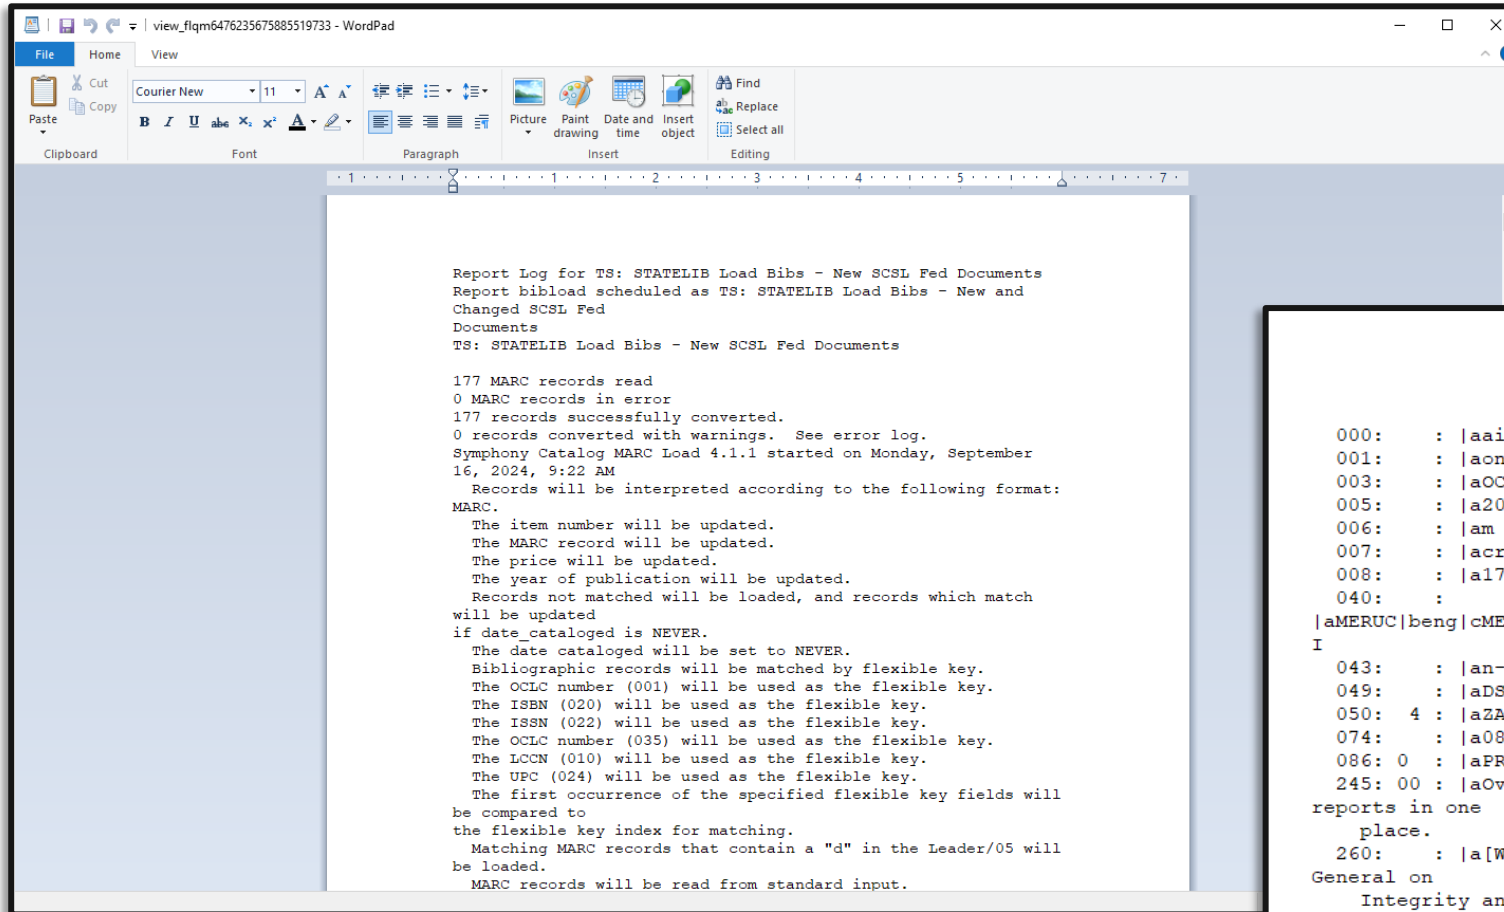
view_flqm6476235675885519733 - WordPad

File Home View

Cut Copy Paste Clipboard
Courier New 11 Font
Paragraph
Picture Paint drawing Date and time Insert object Insert
Find Replace Select all Editing

Report Log for TS: STATELIB Load Bibs - New SCSL Fed Documents
Report bibload scheduled as TS: STATELIB Load Bibs - New and Changed SCSL Fed
Documents
TS: STATELIB Load Bibs - New SCSL Fed Documents

177 MARC records read
0 MARC records in error
177 records successfully converted.
0 records converted with warnings. See error log.
Symphony Catalog MARC Load 4.1.1 started on Monday, September 16, 2024, 9:22 AM
  Records will be interpreted according to the following format: MARC.
  The item number will be updated.
  The MARC record will be updated.
  The price will be updated.
  The year of publication will be updated.
  Records not matched will be loaded, and records which match will be updated
if date_cataloged is NEVER.
  The date cataloged will be set to NEVER.
  Bibliographic records will be matched by flexible key.
  The OCLC number (001) will be used as the flexible key.
  The ISBN (020) will be used as the flexible key.
  The ISSN (022) will be used as the flexible key.
  The OCLC number (035) will be used as the flexible key.
  The LCCN (010) will be used as the flexible key.
  The UPC (024) will be used as the flexible key.
  The first occurrence of the specified flexible key fields will be compared to
the flexible key index for matching.
  Matching MARC records that contain a "d" in the Leader/05 will be loaded.
  MARC records will be read from standard input.

000: : |aai
001: : |aon
003: : |aOC
005: : |a20
006: : |am
007: : |acr
008: : |a17
040: :
|aMERUC|beng|cME
I
043: : |an-
049: : |aDS
050: 4 : |aZA
074: : |a08
086: 0 : |aPR
245: 00 : |aOv
reports in one
place.
260: : |a[W
General on
Integrity an